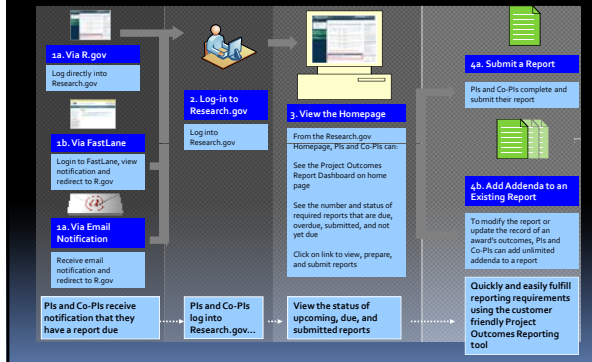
1a. Via R.gov

Log directly into Research.gov

1b. Via FastLane

Login to FastLane, view notification and redirect to R.gov

1a. Via Email Notification

Receive email notification and redirect to R.gov

PIs and Co-PIs receive notification that they have a report due

2. Log-in to Research.gov

Log into Research.gov

PIs and Co-PIs log into Research.gov…

3. View the Homepage

From the Research.gov Homepage, PIs and Co-PIs can:

See the Project Outcomes Report Dashboard on home page

See the number and status of required reports that are due, overdue, submitted, and not yet due

Click on link to view, prepare, and submit reports

View the status of upcoming, due, and submitted reports

4a. Submit a Report

PIs and Co-PIs complete and submit their report

4b. Add Addenda to an Existing Report

To modify the report or update the record of an award's outcomes, PIs and Co-PIs can add unlimited addenda to a report

Quickly and easily fulfill reporting requirements using the customer friendly Project Outcomes Reporting tool